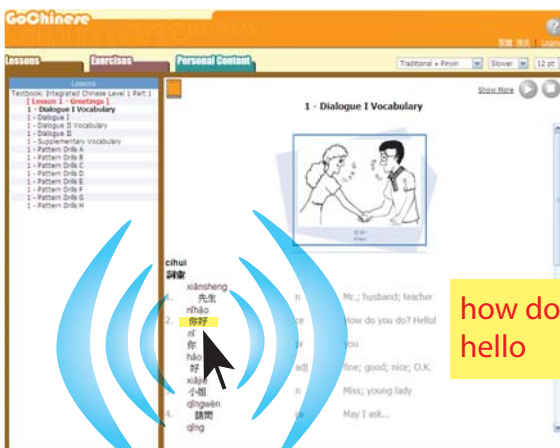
GoChinese

Lessons | Exercises | Personal Content

Traditional + Pinyin | Slower | 12 pt

Lessons
Textbook: Integrated Chinese Level 1 Part 1
[ Lesson 1 - Greetings ]
1 - Dialogue I Vocabulary
1 - Dialogue I
1 - Dialogue II Vocabulary
1 - Dialogue II
1 - Supplementary Vocabulary
1 - Pattern Drills A
1 - Pattern Drills B
1 - Pattern Drills C
1 - Pattern Drills D
1 - Pattern Drills E
1 - Pattern Drills F
1 - Pattern Drills G
1 - Pattern Drills H

Show More

1 - Dialogue I Vocabulary

cihui
詞彙

| | | | |
|---|---|---|---|
| 1. | xiānsheng 先生 | n | Mr.; husband; teacher |
| 2. | nǐhǎo 你好 | ce | How do you do? Hello! |
| | nǐ 你 | pr | you |
| | hǎo 好 | adj | fine; good; nice; O.K. |
| | xiǎojie 小姐 | n | Miss; young lady |
| | qǐngwèn 請問 | ce | May I ask... |
| | qǐng | | |

how do
hello